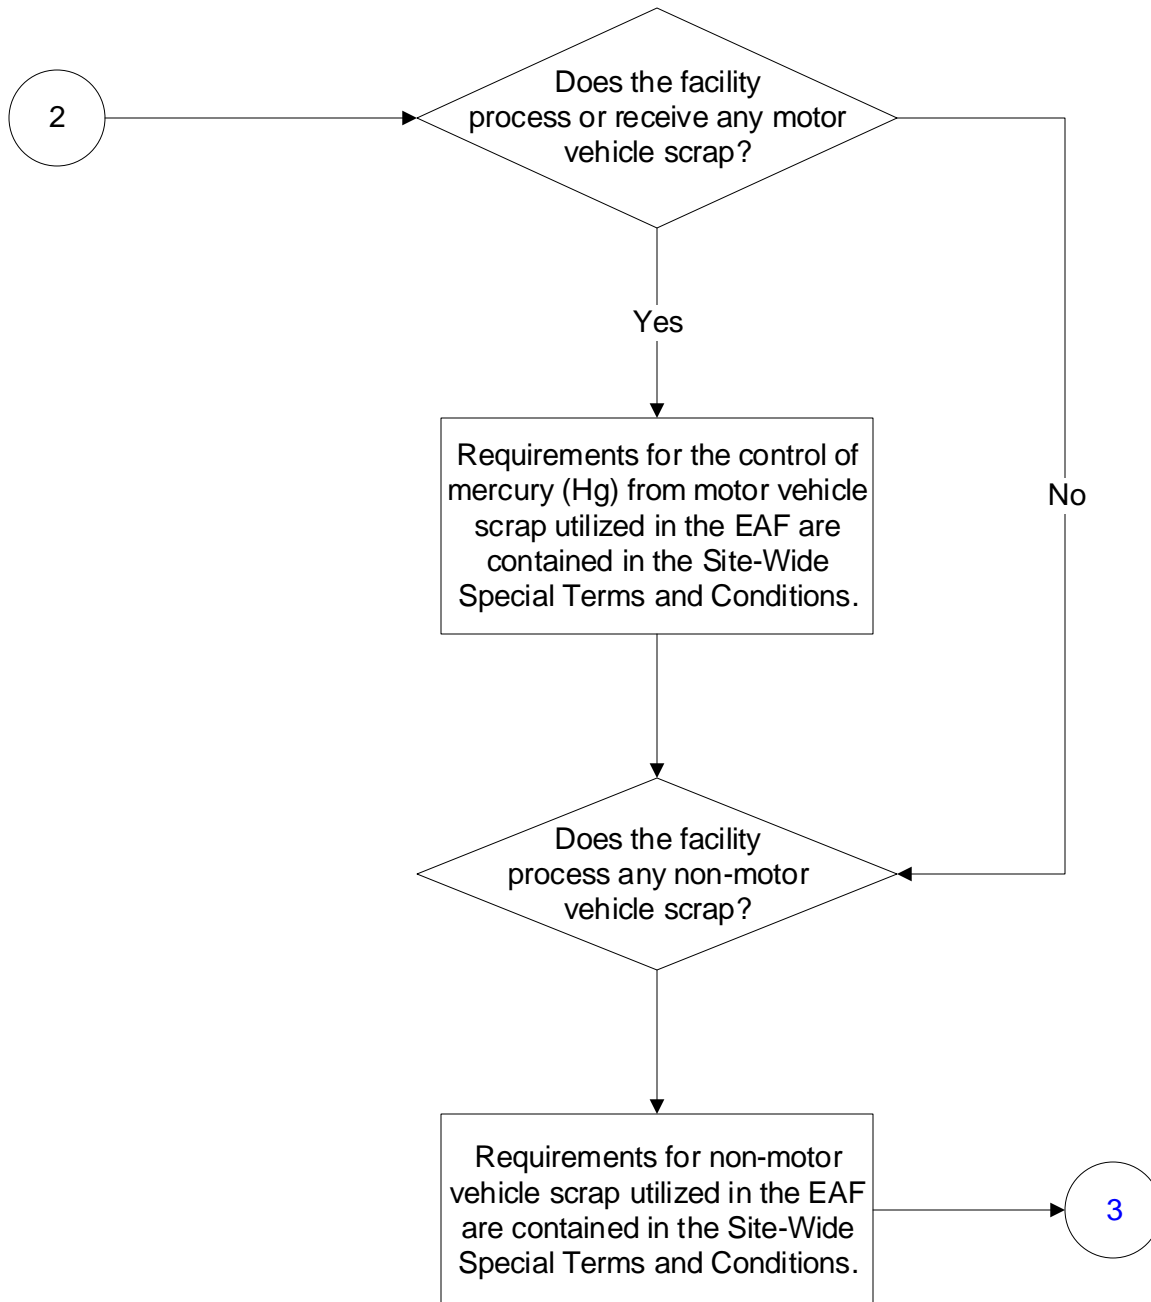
2

Does the facility process or receive any motor vehicle scrap?

Yes

No

Requirements for the control of mercury (Hg) from motor vehicle scrap utilized in the EAF are contained in the Site-Wide Special Terms and Conditions.

Does the facility process any non-motor vehicle scrap?

Requirements for non-motor vehicle scrap utilized in the EAF are contained in the Site-Wide Special Terms and Conditions.

3